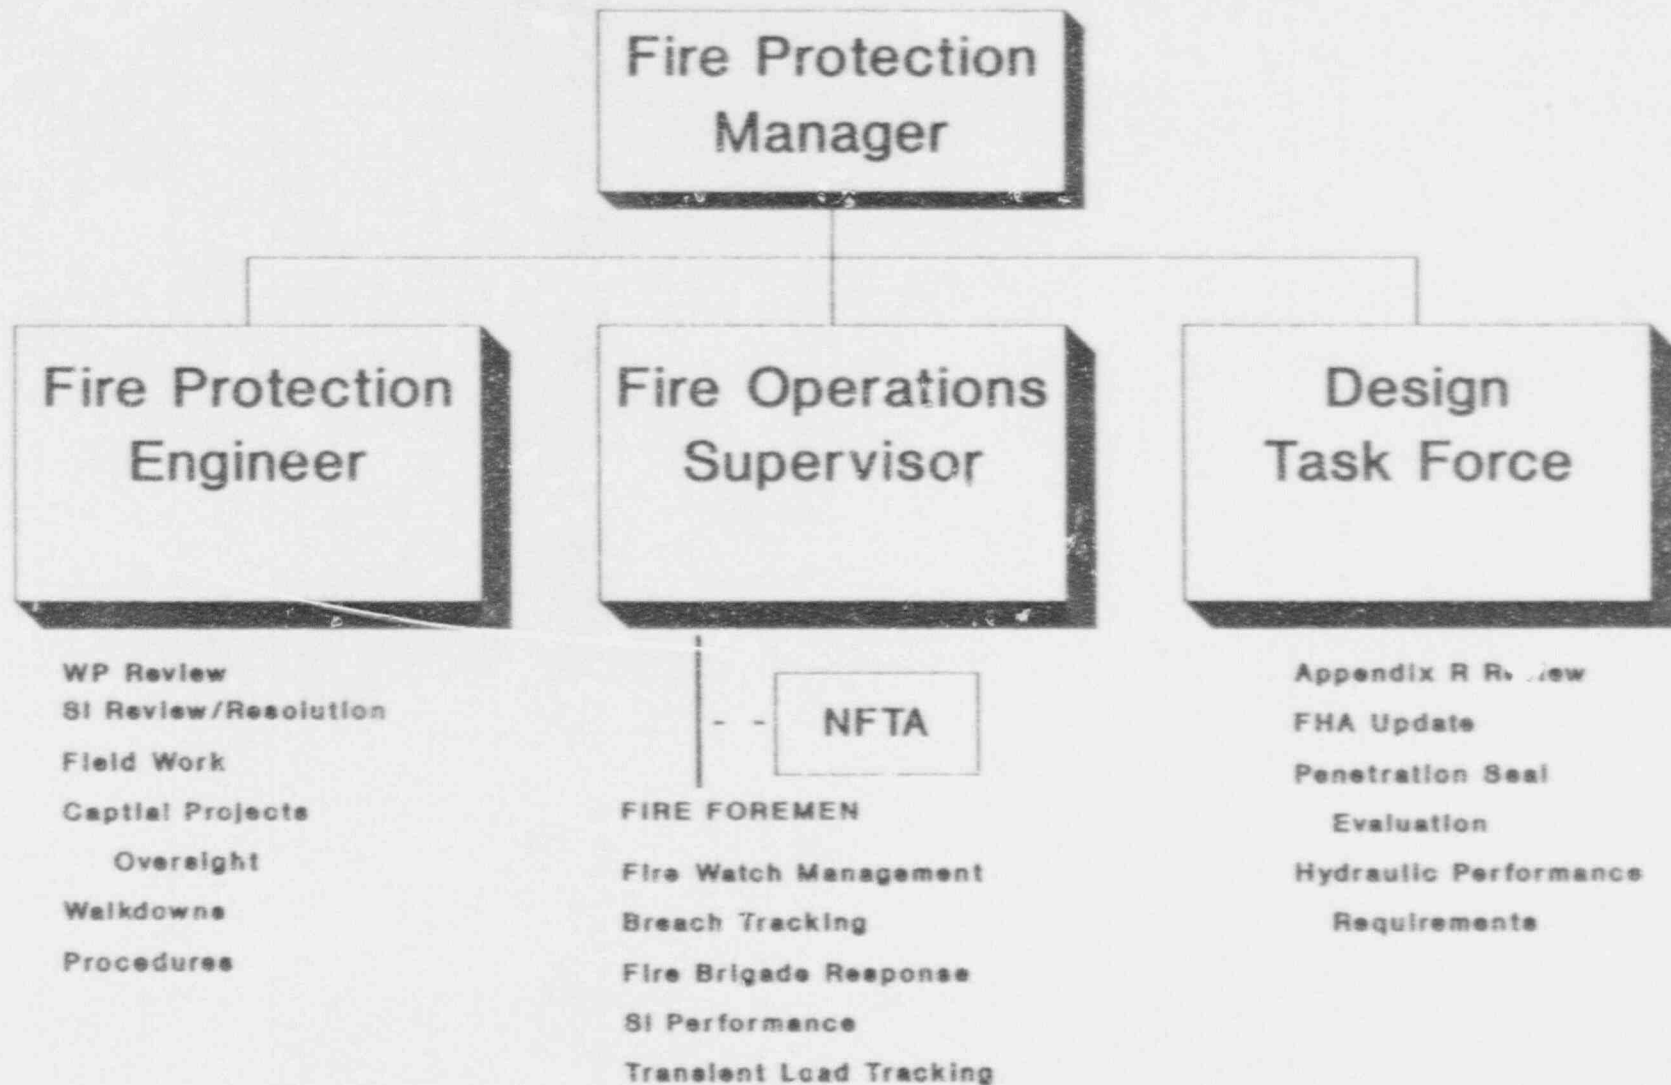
Fire Protection Manager

Fire Protection Engineer

Fire Operations Supervisor

Design Task Force

WP Review
SI Review/Resolution
Field Work
Captial Projects Oversight
Walkdowns
Procedures

NFTA

FIRE FOREMEN

Fire Watch Management
Breach Tracking
Fire Brigade Response
SI Performance
Transient Load Tracking

Appendix R R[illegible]iew
FHA Update
Penetration Seal Evaluation
Hydraulic Performance Requirements